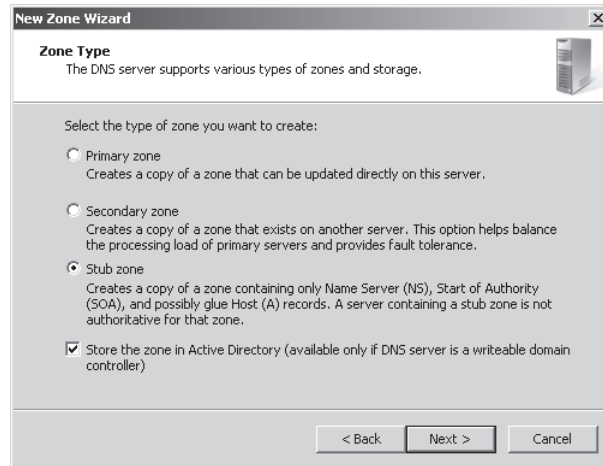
New Zone Wizard

Zone Type
The DNS server supports various types of zones and storage.

Select the type of zone you want to create:

Primary zone
Creates a copy of a zone that can be updated directly on this server.

Secondary zone
Creates a copy of a zone that exists on another server. This option helps balance the processing load of primary servers and provides fault tolerance.

Stub zone
Creates a copy of a zone containing only Name Server (NS), Start of Authority (SOA), and possibly glue Host (A) records. A server containing a stub zone is not authoritative for that zone.

Store the zone in Active Directory (available only if DNS server is a writeable domain controller)

< Back
Next >
Cancel